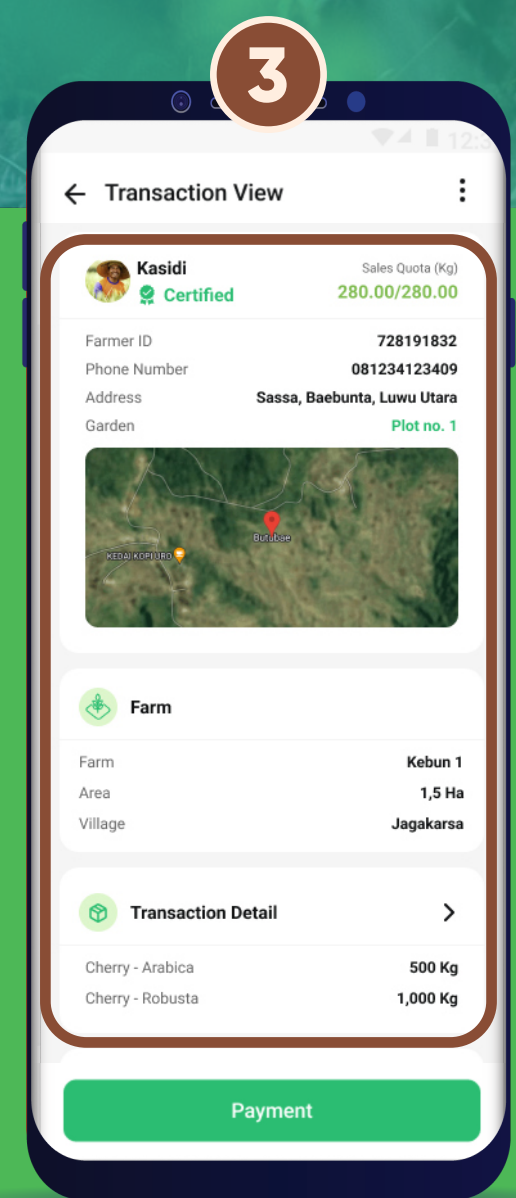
3

12:3

Transaction View

Kasidi
Certified

Sales Quota (Kg)
280.00/280.00

Farmer ID 728191832
Phone Number 081234123409
Address Sassa, Baebunta, Luwu Utara
Garden Plot no. 1

KEDAI KOPI URO
Butubae

Farm

Farm Kebun 1
Area 1,5 Ha
Village Jagakarsa

Transaction Detail

Cherry - Arabica 500 Kg
Cherry - Robusta 1,000 Kg

Payment